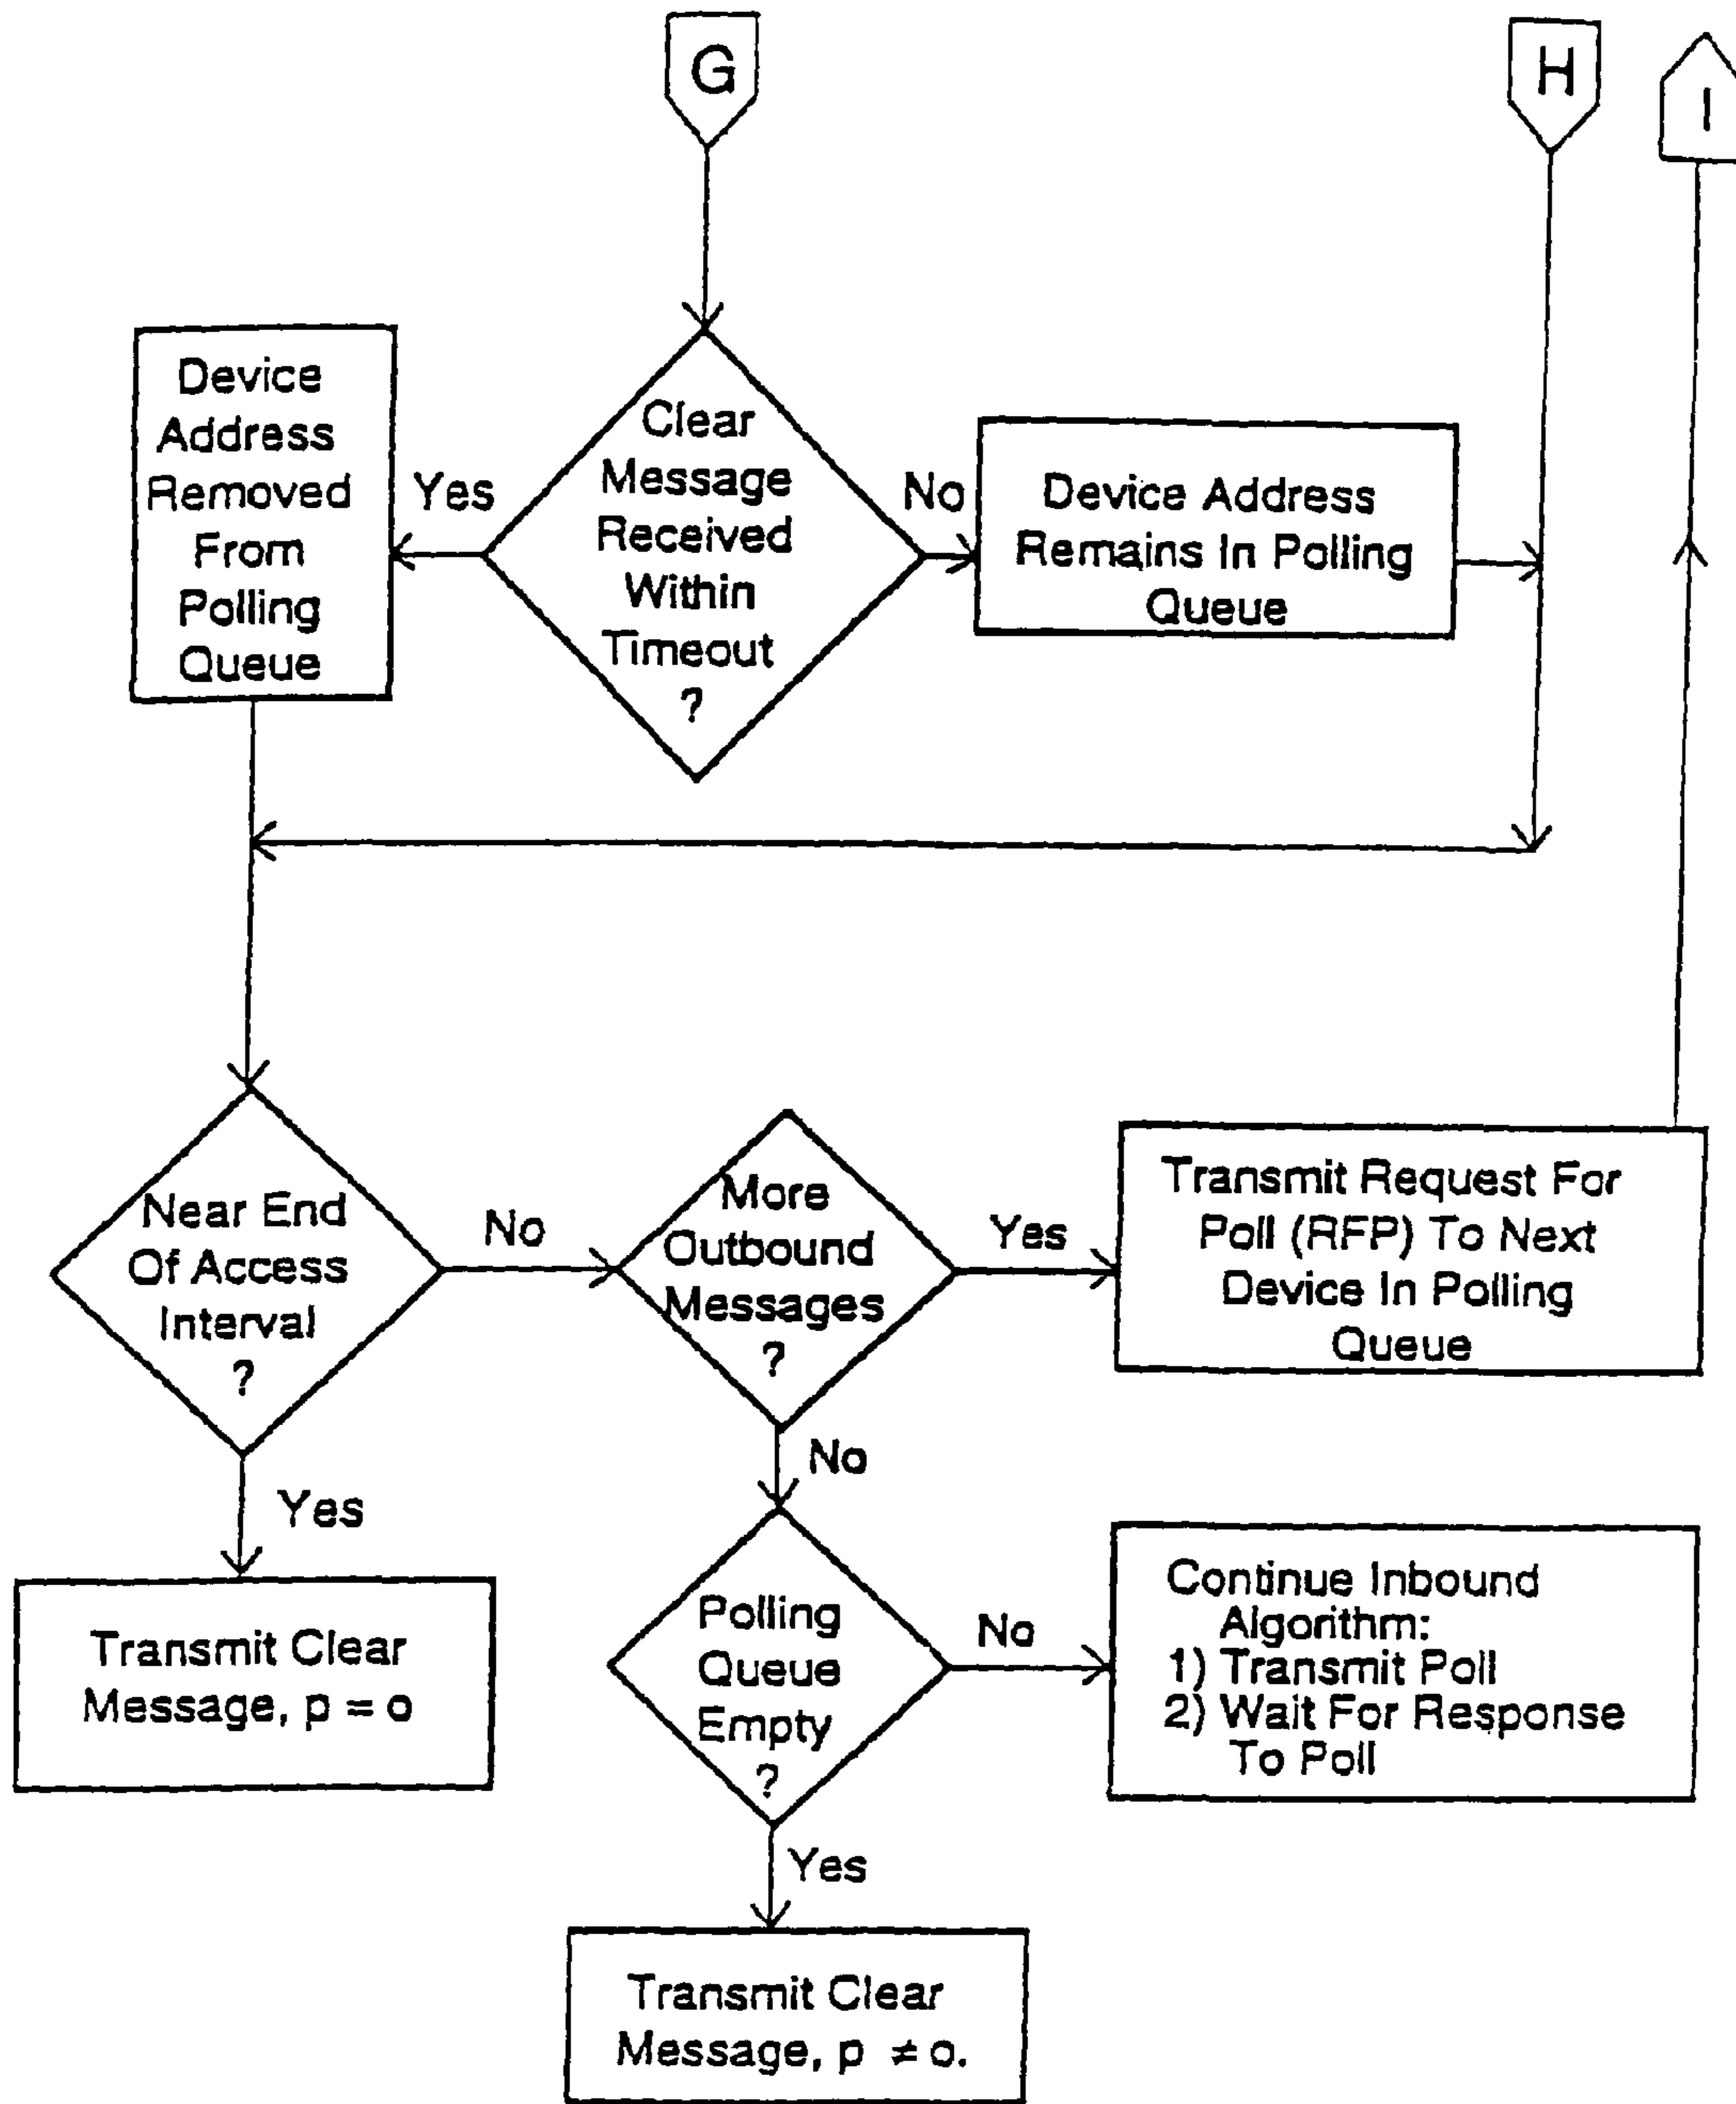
G

H

I

Device Address Removed From Polling Queue

Yes

Clear Message Received Within Timeout ?

No

Device Address Remains In Polling Queue

Near End Of Access Interval ?

No

More Outbound Messages ?

Yes

Transmit Request For Poll (RFP) To Next Device In Polling Queue

Yes

No

Transmit Clear Message, $p = o$

Polling Queue Empty ?

No

Continue Inbound Algorithm:
1) Transmit Poll
2) Wait For Response To Poll

Yes

Transmit Clear Message, $p \neq o$.